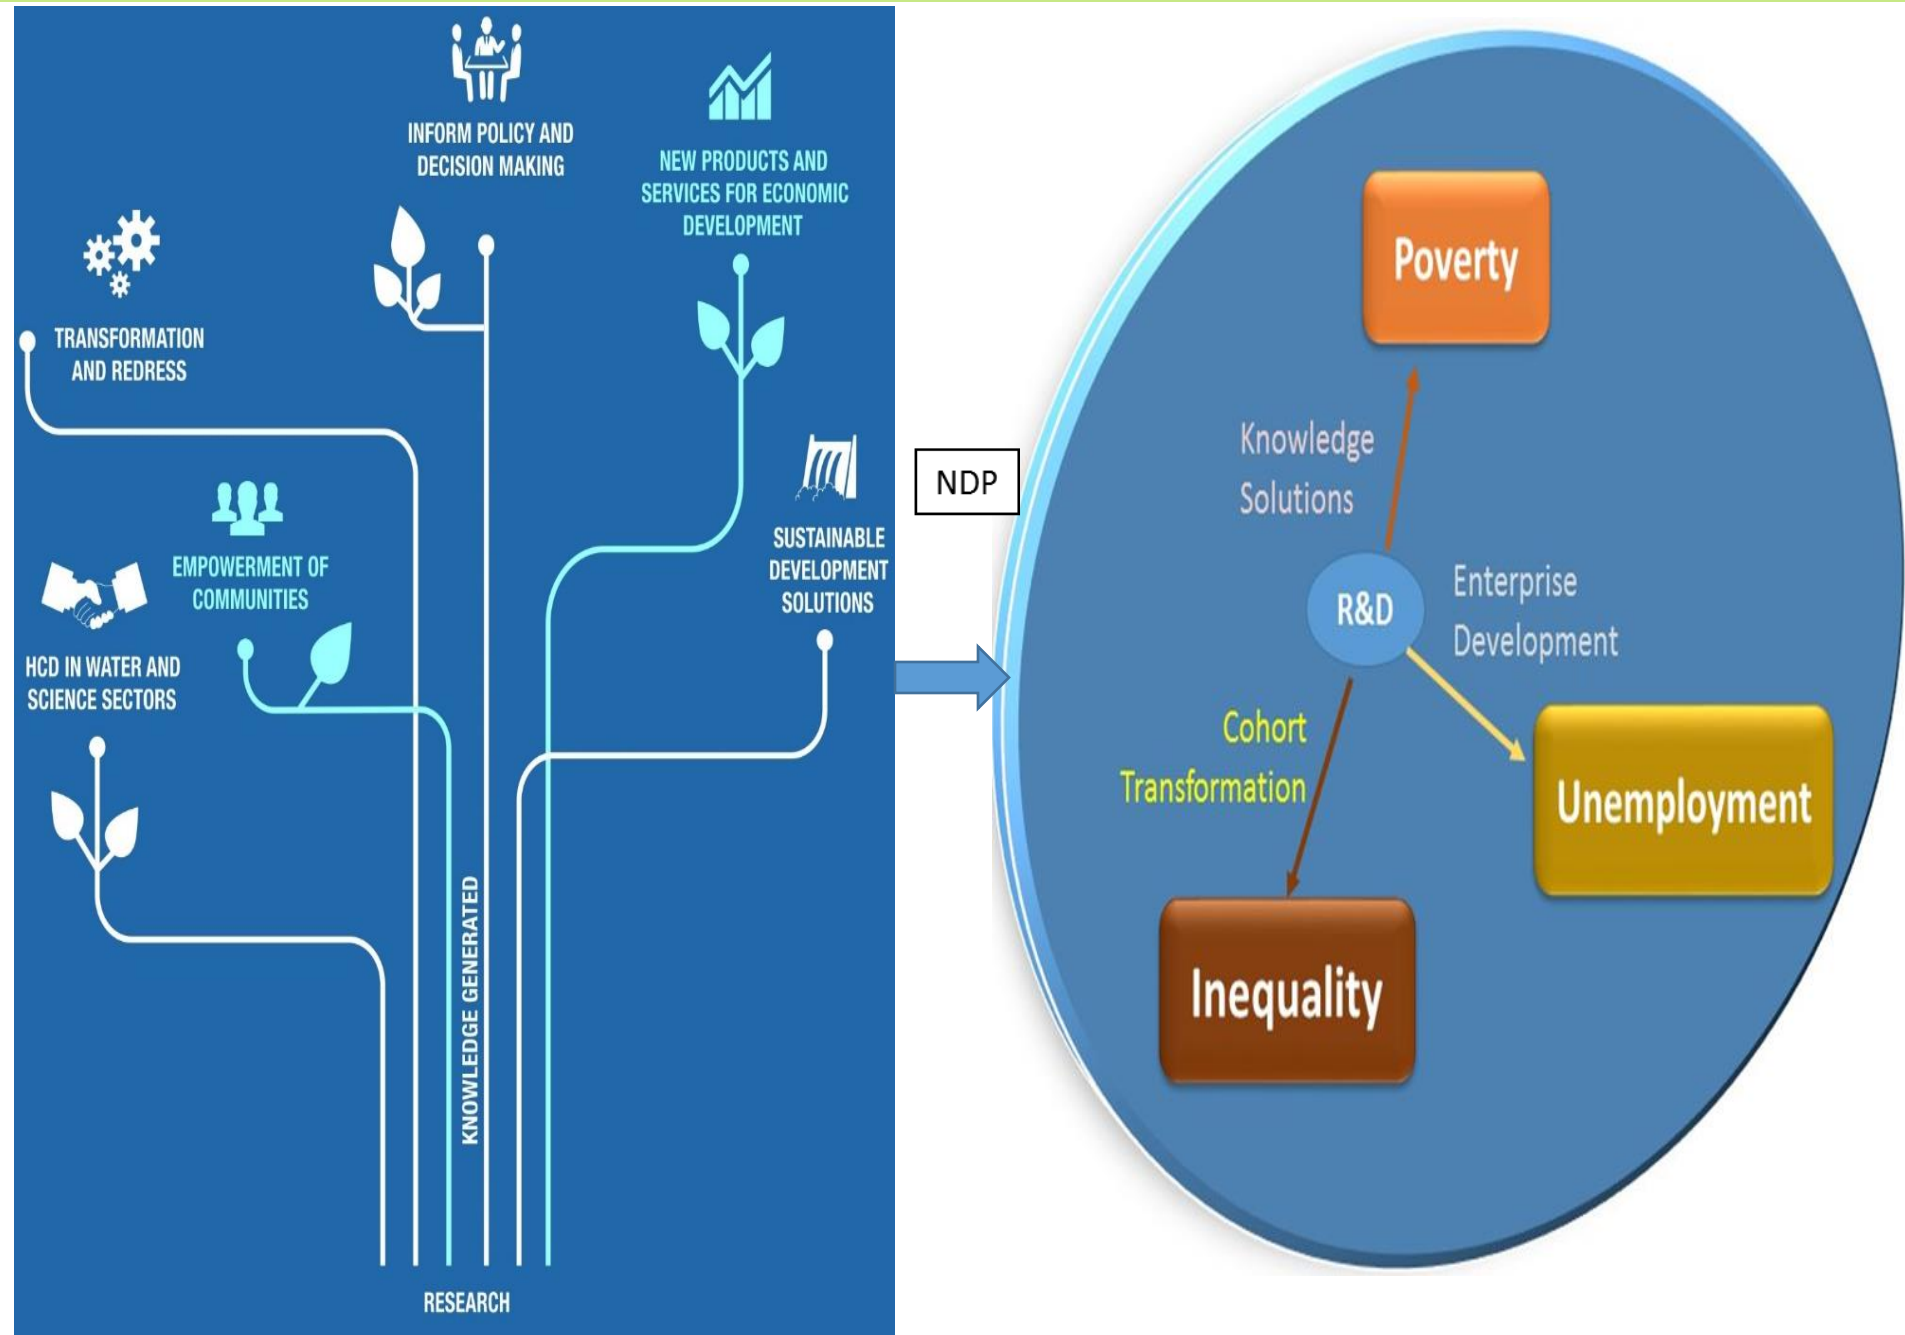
INFORM POLICY AND DECISION MAKING

NEW PRODUCTS AND SERVICES FOR ECONOMIC DEVELOPMENT

TRANSFORMATION AND REDRESS

EMPOWERMENT OF COMMUNITIES

SUSTAINABLE DEVELOPMENT SOLUTIONS

HCD IN WATER AND SCIENCE SECTORS

KNOWLEDGE GENERATED

RESEARCH

NDP

Poverty

Knowledge Solutions

R&D

Enterprise Development

Cohort Transformation

Unemployment

Inequality